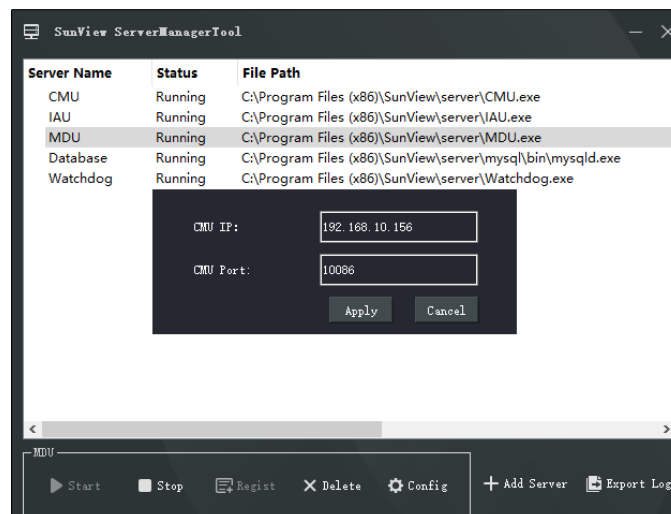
SunView ServerManagerTool

| Server Name | Status | File Path |
|---|---|---|
| CMU | Running | C:\Program Files (x86)\SunView\server\CMU.exe |
| IAU | Running | C:\Program Files (x86)\SunView\server\IAU.exe |
| MDU | Running | C:\Program Files (x86)\SunView\server\MDU.exe |
| Database | Running | C:\Program Files (x86)\SunView\server\mysql\bin\mysqld.exe |
| Watchdog | Running | C:\Program Files (x86)\SunView\server\Watchdog.exe |

CMU IP: 192.168.10.156

CMU Port: 10086

Apply Cancel

MDU

Start Stop Regist Delete Config

Add Server Export Log